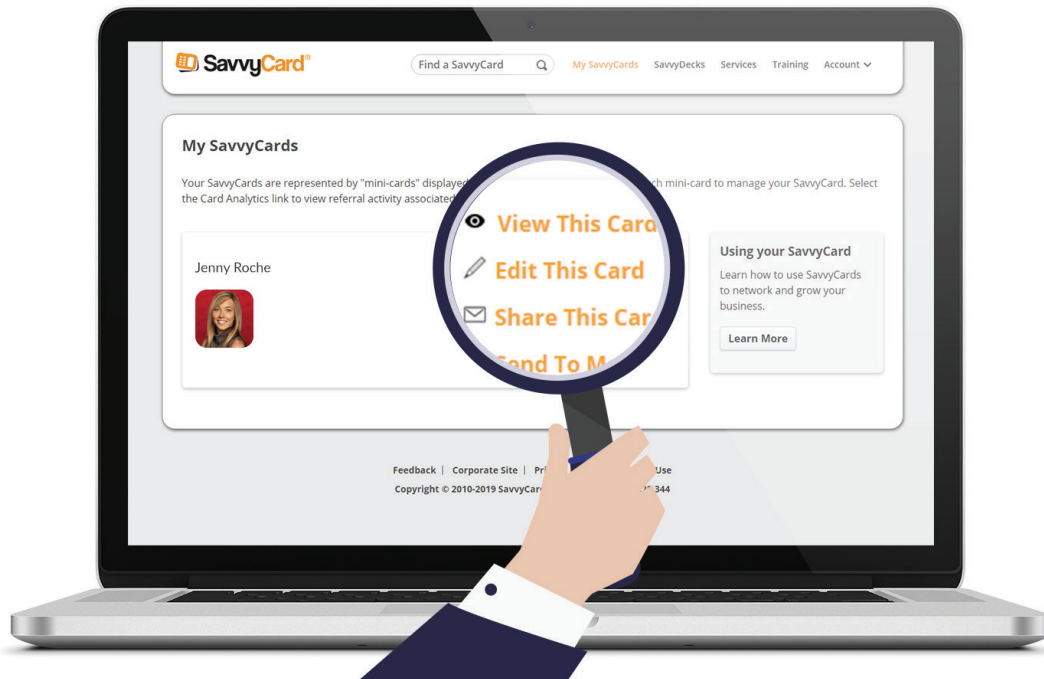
SavvyCard®

Find a SavvyCard

My SavvyCards SavvyDecks Services Training Account

My SavvyCards

Your SavvyCards are represented by "mini-cards" displayed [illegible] ch mini-card to manage your SavvyCard. Select the Card Analytics link to view referral activity associated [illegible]

View This Card

Edit This Card

Share This Car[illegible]

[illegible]end To M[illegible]

Jenny Roche

Using your SavvyCard

Learn how to use SavvyCards to network and grow your business.

Learn More

Feedback | Corporate Site | Pri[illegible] Use

Copyright © 2010-2019 SavvyCar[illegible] 344